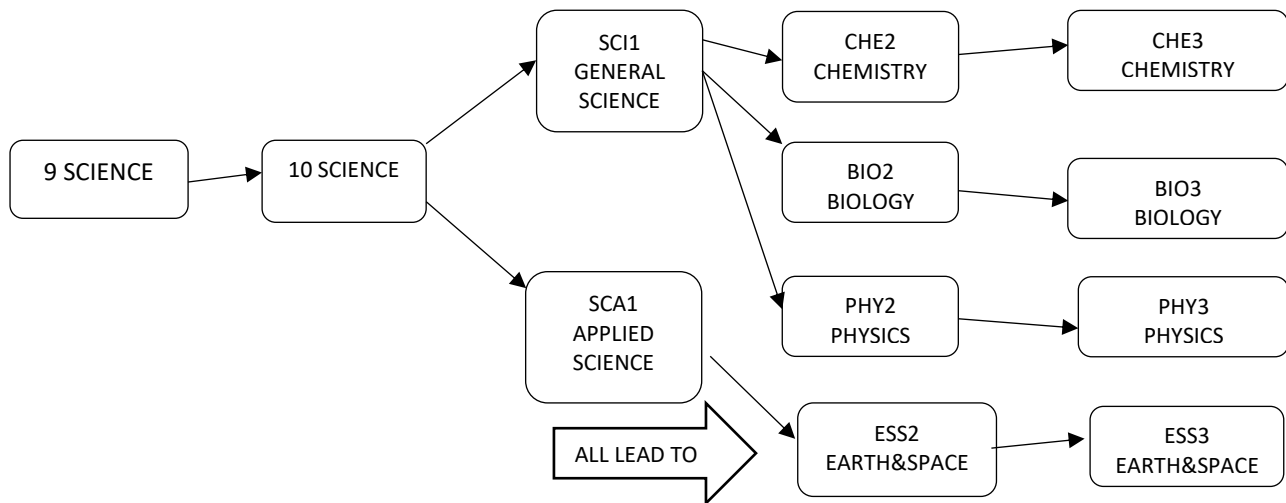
9 SCIENCE

10 SCIENCE

SCI1
GENERAL
SCIENCE

SCA1
APPLIED
SCIENCE

ALL LEAD TO

CHE2
CHEMISTRY

BIO2
BIOLOGY

PHY2
PHYSICS

ESS2
EARTH&SPACE

CHE3
CHEMISTRY

BIO3
BIOLOGY

PHY3
PHYSICS

ESS3
EARTH&SPACE